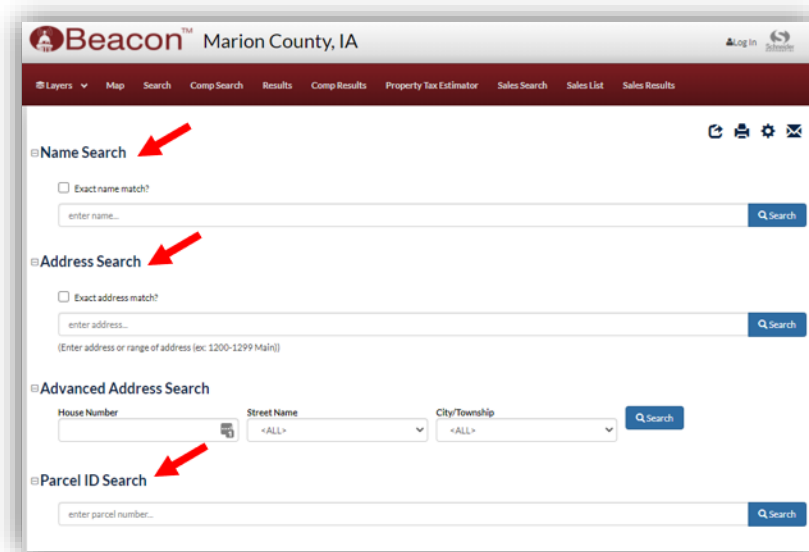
Beacon™ Marion County, IA

Log In Schneider

Layers Map Search Comp Search Results Comp Results Property Tax Estimator Sales Search Sales List Sales Results

⊟Name Search

Exact name match?

enter name...

Search

⊟Address Search

Exact address match?

enter address...

Search

(Enter address or range of address (ex: 1200-1299 Main))

⊟Advanced Address Search

House Number

Street Name

<ALL>

City/Township

<ALL>

Search

⊟Parcel ID Search

enter parcel number..

Search